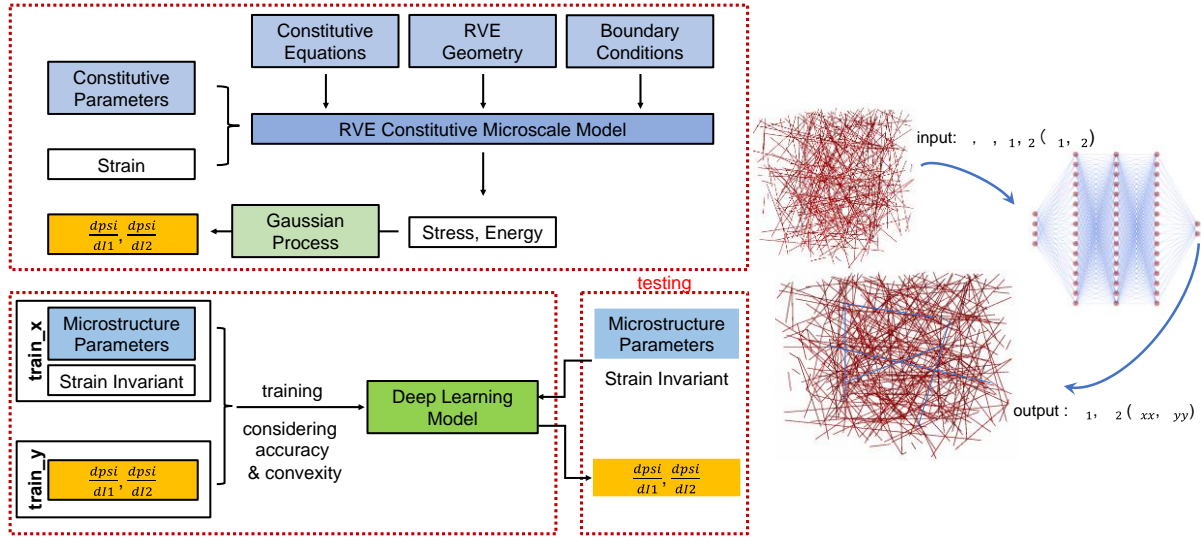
Constitutive Equations

RVE Geometry

Boundary Conditions

Constitutive Parameters

RVE Constitutive Microscale Model

Strain

$\frac{dpsi}{dI1}, \frac{dpsi}{dI2}$

Gaussian Process

Stress, Energy

input: , , $_1$, $_2$ ( $_1$, $_2$)

testing

train_x

Microstructure Parameters

Strain Invariant

training

considering accuracy & convexity

Deep Learning Model

train_y

$\frac{dpsi}{dI1}, \frac{dpsi}{dI2}$

Microstructure Parameters

Strain Invariant

$\frac{dpsi}{dI1}, \frac{dpsi}{dI2}$

output : $_1$, $_2$ ( $_{xx}$, $_{yy}$)